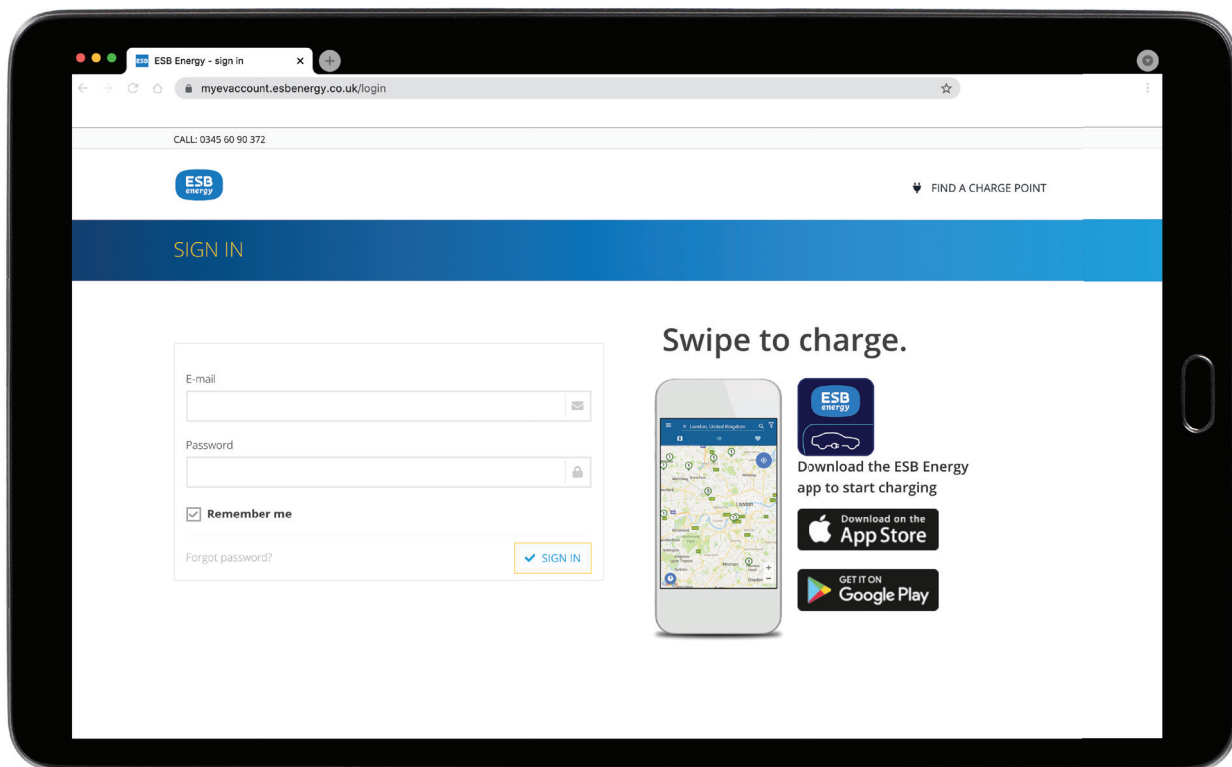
ESB Energy - sign in

myevaccount.esbenergy.co.uk/login

CALL: 0345 60 90 372

ESB energy

FIND A CHARGE POINT

SIGN IN

E-mail

Password

Remember me

Forgot password?

SIGN IN

Swipe to charge.

London, United Kingdom

London

Mitcham

Croydon

ESB energy

Download the ESB Energy app to start charging

Download on the App Store

GET IT ON Google Play